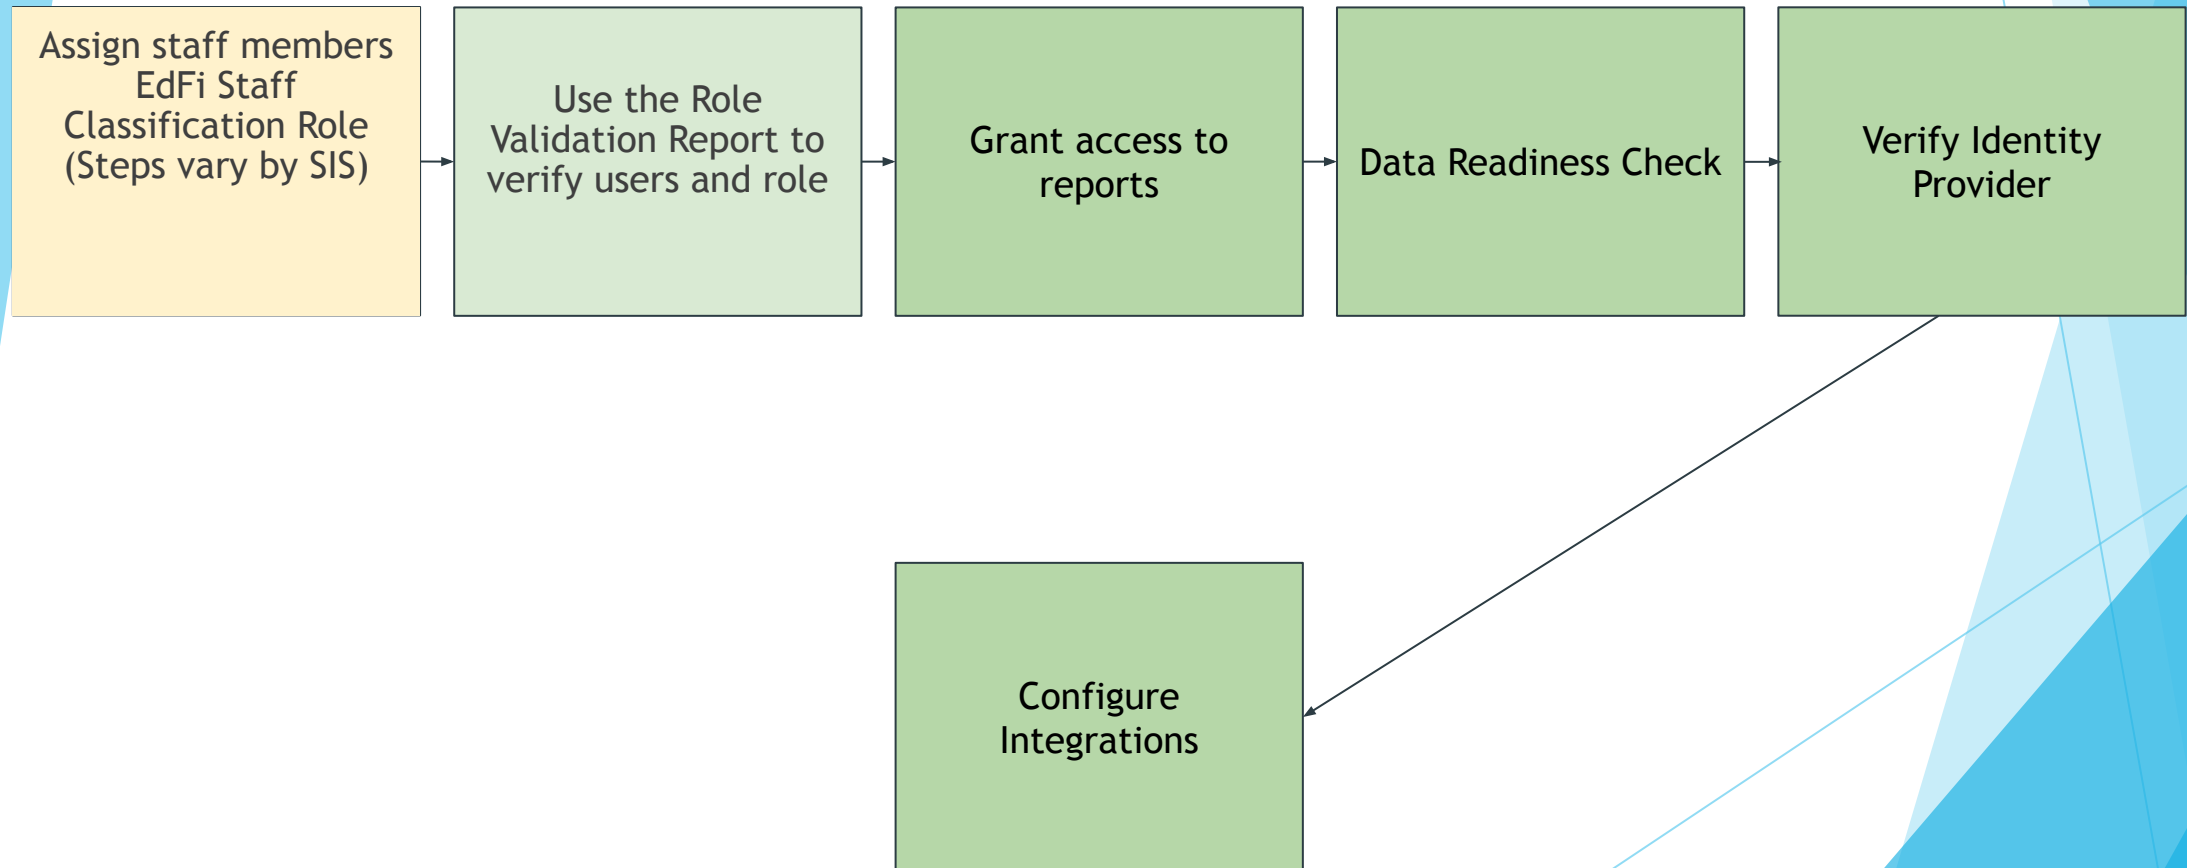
Assign staff members EdFi Staff Classification Role (Steps vary by SIS)

Use the Role Validation Report to verify users and role

Grant access to reports

Data Readiness Check

Verify Identity Provider

Configure Integrations